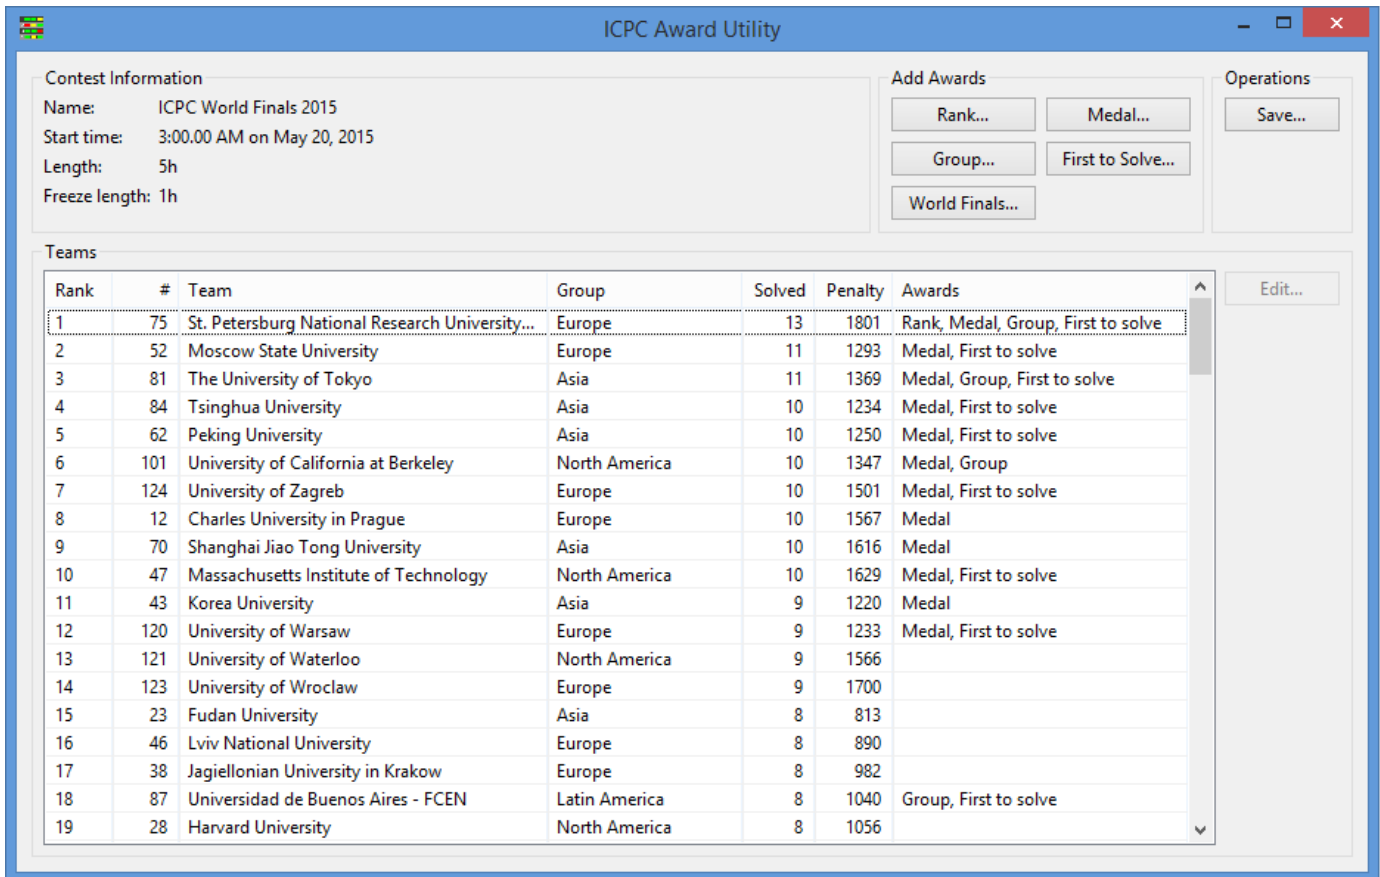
ICPC Award Utility

Contest Information
Name: ICPC World Finals 2015
Start time: 3:00.00 AM on May 20, 2015
Length: 5h
Freeze length: 1h

Add Awards
Rank...
Medal...
Group...
First to Solve...
World Finals...

Operations
Save...

Teams

| Rank | # | Team | Group | Solved | Penalty | Awards |
|---|---|---|---|---|---|---|
| 1 | 75 | St. Petersburg National Research University... | Europe | 13 | 1801 | Rank, Medal, Group, First to solve |
| 2 | 52 | Moscow State University | Europe | 11 | 1293 | Medal, First to solve |
| 3 | 81 | The University of Tokyo | Asia | 11 | 1369 | Medal, Group, First to solve |
| 4 | 84 | Tsinghua University | Asia | 10 | 1234 | Medal, First to solve |
| 5 | 62 | Peking University | Asia | 10 | 1250 | Medal, First to solve |
| 6 | 101 | University of California at Berkeley | North America | 10 | 1347 | Medal, Group |
| 7 | 124 | University of Zagreb | Europe | 10 | 1501 | Medal, First to solve |
| 8 | 12 | Charles University in Prague | Europe | 10 | 1567 | Medal |
| 9 | 70 | Shanghai Jiao Tong University | Asia | 10 | 1616 | Medal |
| 10 | 47 | Massachusetts Institute of Technology | North America | 10 | 1629 | Medal, First to solve |
| 11 | 43 | Korea University | Asia | 9 | 1220 | Medal |
| 12 | 120 | University of Warsaw | Europe | 9 | 1233 | Medal, First to solve |
| 13 | 121 | University of Waterloo | North America | 9 | 1566 | |
| 14 | 123 | University of Wroclaw | Europe | 9 | 1700 | |
| 15 | 23 | Fudan University | Asia | 8 | 813 | |
| 16 | 46 | Lviv National University | Europe | 8 | 890 | |
| 17 | 38 | Jagiellonian University in Krakow | Europe | 8 | 982 | |
| 18 | 87 | Universidad de Buenos Aires - FCEN | Latin America | 8 | 1040 | Group, First to solve |
| 19 | 28 | Harvard University | North America | 8 | 1056 | |

Edit...